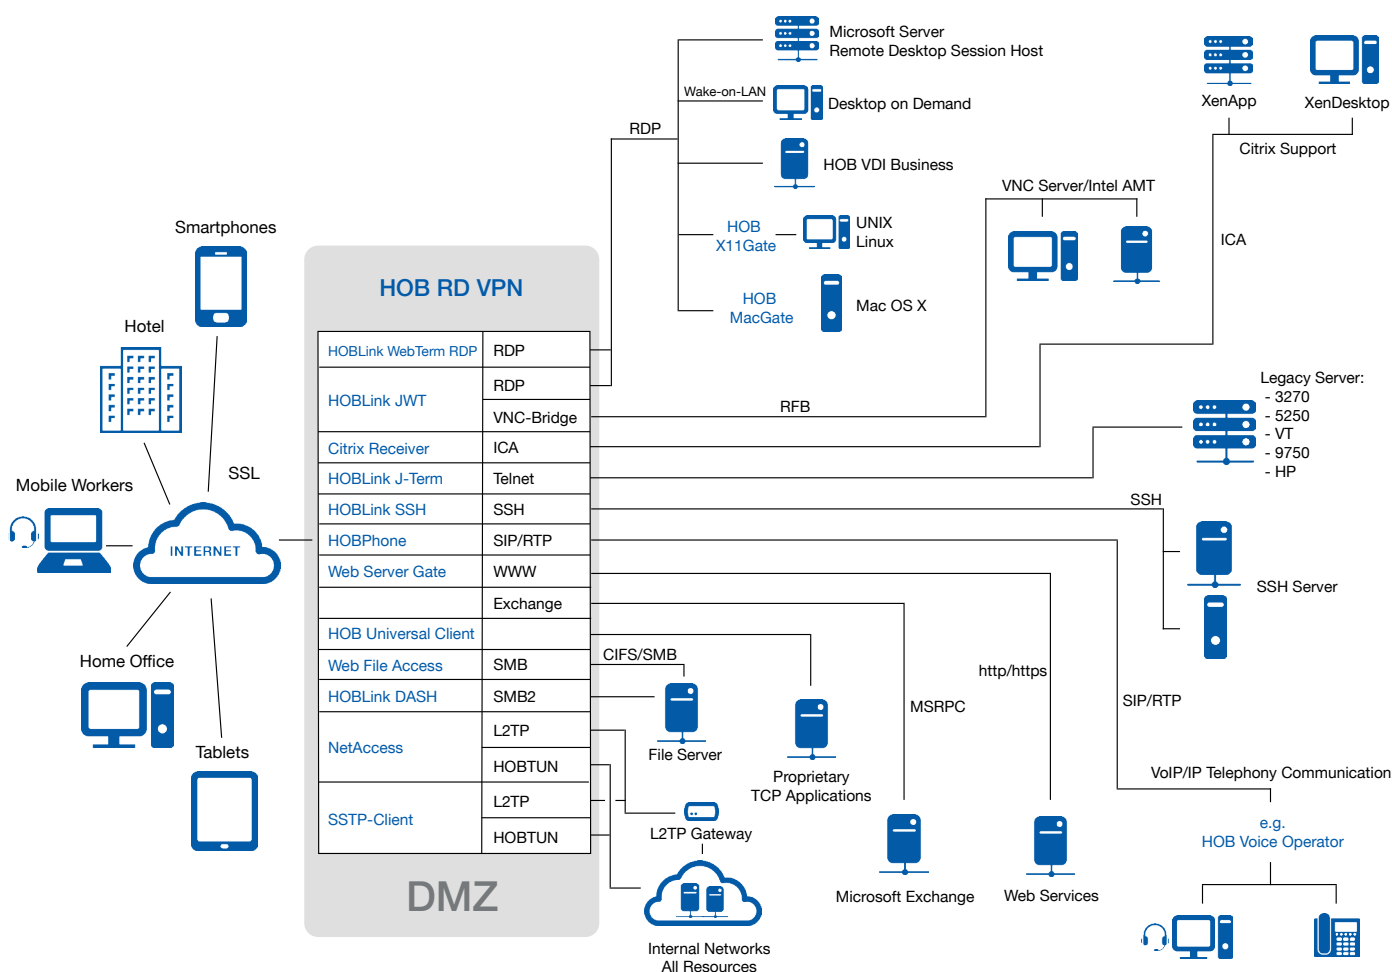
Microsoft Server
Remote Desktop Session Host

Wake-on-LAN
Desktop on Demand

RDP

HOB VDI Business

HOB X11Gate
UNIX
Linux

HOB MacGate
Mac OS X

XenApp
XenDesktop
Citrix Support

VNC Server/Intel AMT

ICA

Smartphones

Hotel

SSL

Mobile Workers

INTERNET

Home Office

Tablets

HOB RD VPN

| | |
|---|---|
| HOBLink WebTerm RDP | RDP |
| HOBLink JWT | RDP |
| | VNC-Bridge |
| Citrix Receiver | ICA |
| HOBLink J-Term | Telnet |
| HOBLink SSH | SSH |
| HOBPhone | SIP/RTP |
| Web Server Gate | WWW |
| | Exchange |
| HOB Universal Client | |
| Web File Access | SMB |
| HOBLink DASH | SMB2 |
| NetAccess | L2TP |
| | HOBTUN |
| SSTP-Client | L2TP |
| | HOBTUN |

DMZ

RFB

Legacy Server:
- 3270
- 5250
- VT
- 9750
- HP

SSH

SSH Server

CIFS/SMB

File Server

Proprietary
TCP Applications

MSRPC

http/https

SIP/RTP

VoIP/IP Telephony Communication

L2TP Gateway

Internal Networks
All Resources

Microsoft Exchange

Web Services

e.g.
HOB Voice Operator